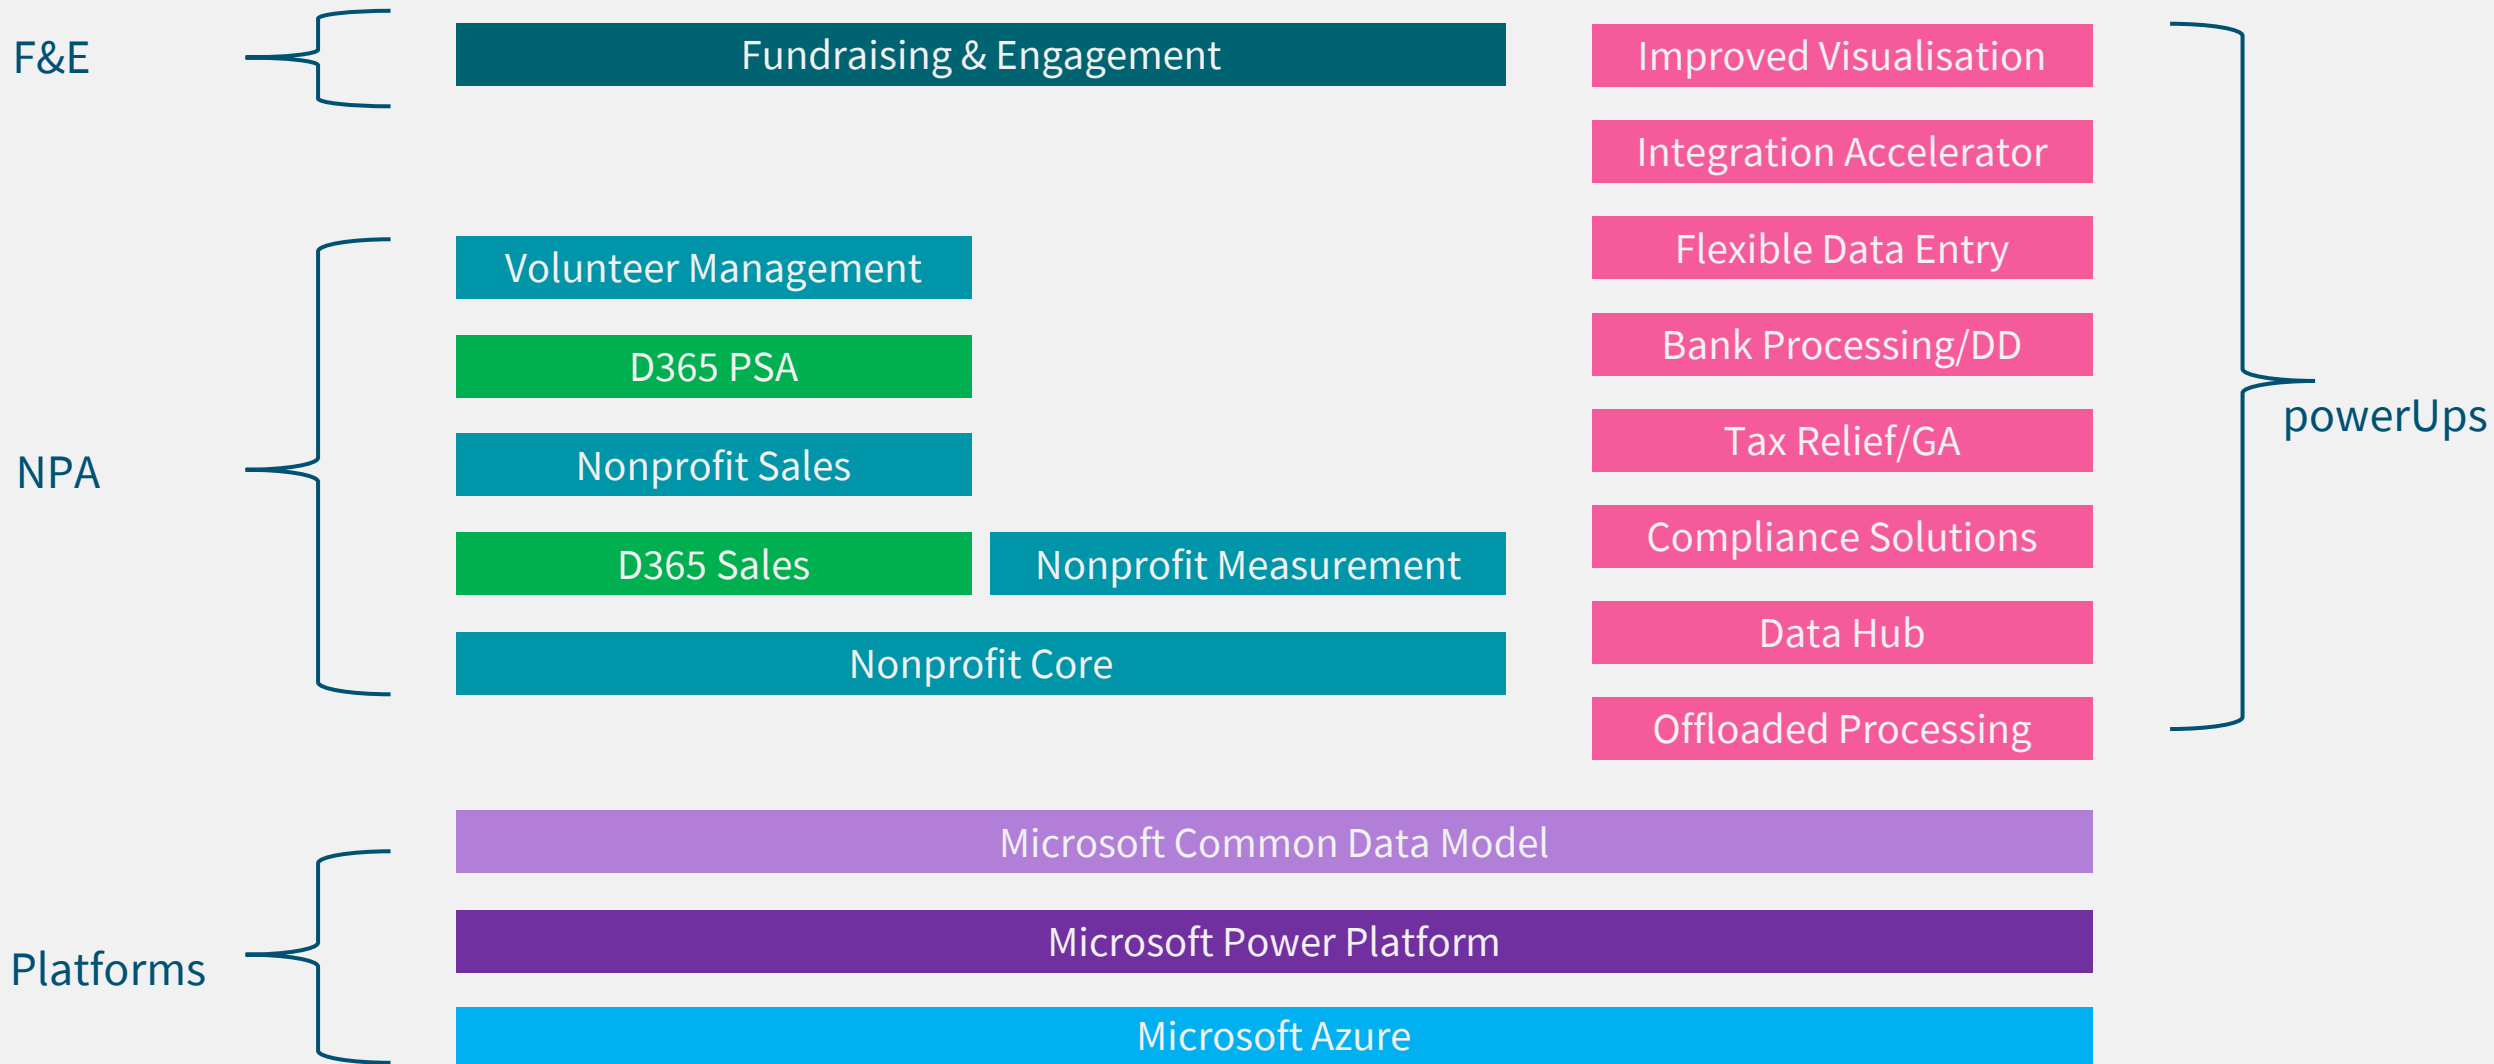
F&E

Fundraising & Engagement

Improved Visualisation

Integration Accelerator

Flexible Data Entry

Bank Processing/DD

Tax Relief/GA

Compliance Solutions

Data Hub

Offloaded Processing

powerUps

NPA

Volunteer Management

D365 PSA

Nonprofit Sales

D365 Sales

Nonprofit Measurement

Nonprofit Core

Platforms

Microsoft Common Data Model

Microsoft Power Platform

Microsoft Azure